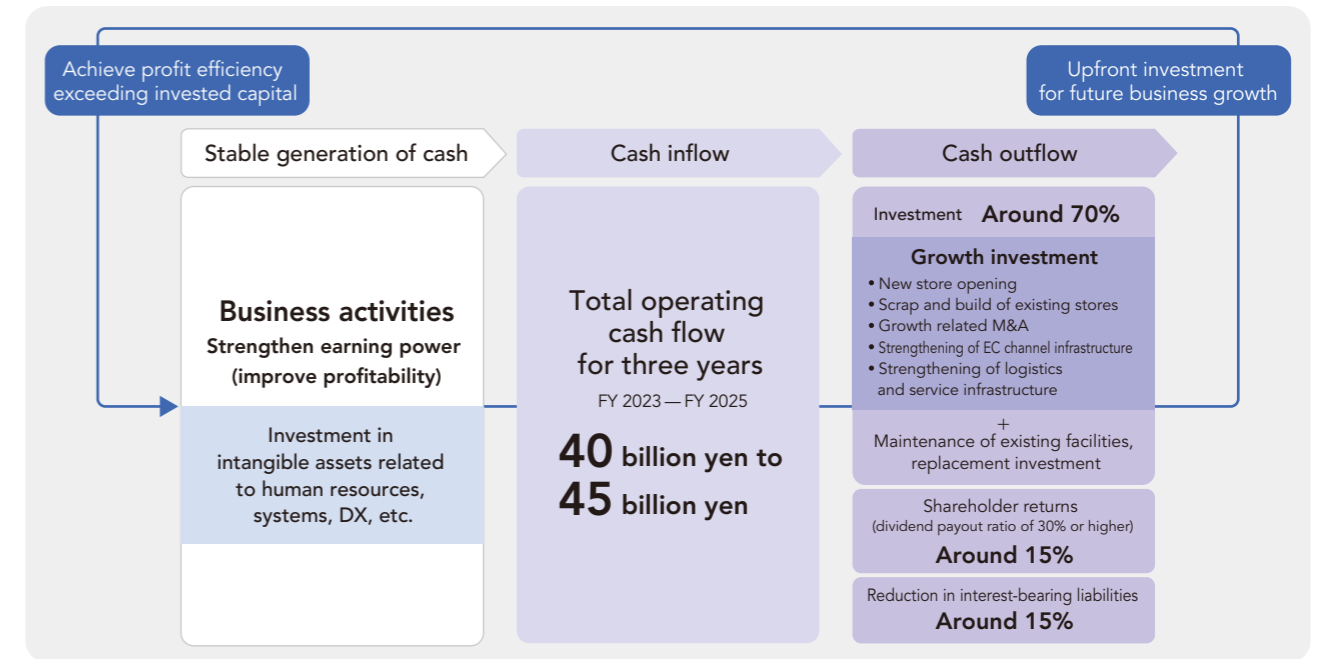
Achieve profit efficiency exceeding invested capital

Upfront investment for future business growth

Stable generation of cash

Cash inflow

Cash outflow

Business activities

Strengthen earning power (improve profitability)

Investment in intangible assets related to human resources, systems, DX, etc.

Total operating cash flow for three years

FY 2023 — FY 2025

40 billion yen to 45 billion yen

Investment Around 70%

Growth investment

• New store opening
• Scrap and build of existing stores
• Growth related M&A
• Strengthening of EC channel infrastructure
• Strengthening of logistics and service infrastructure

+

Maintenance of existing facilities, replacement investment

Shareholder returns
(dividend payout ratio of 30% or higher)
Around 15%

Reduction in interest-bearing liabilities
Around 15%